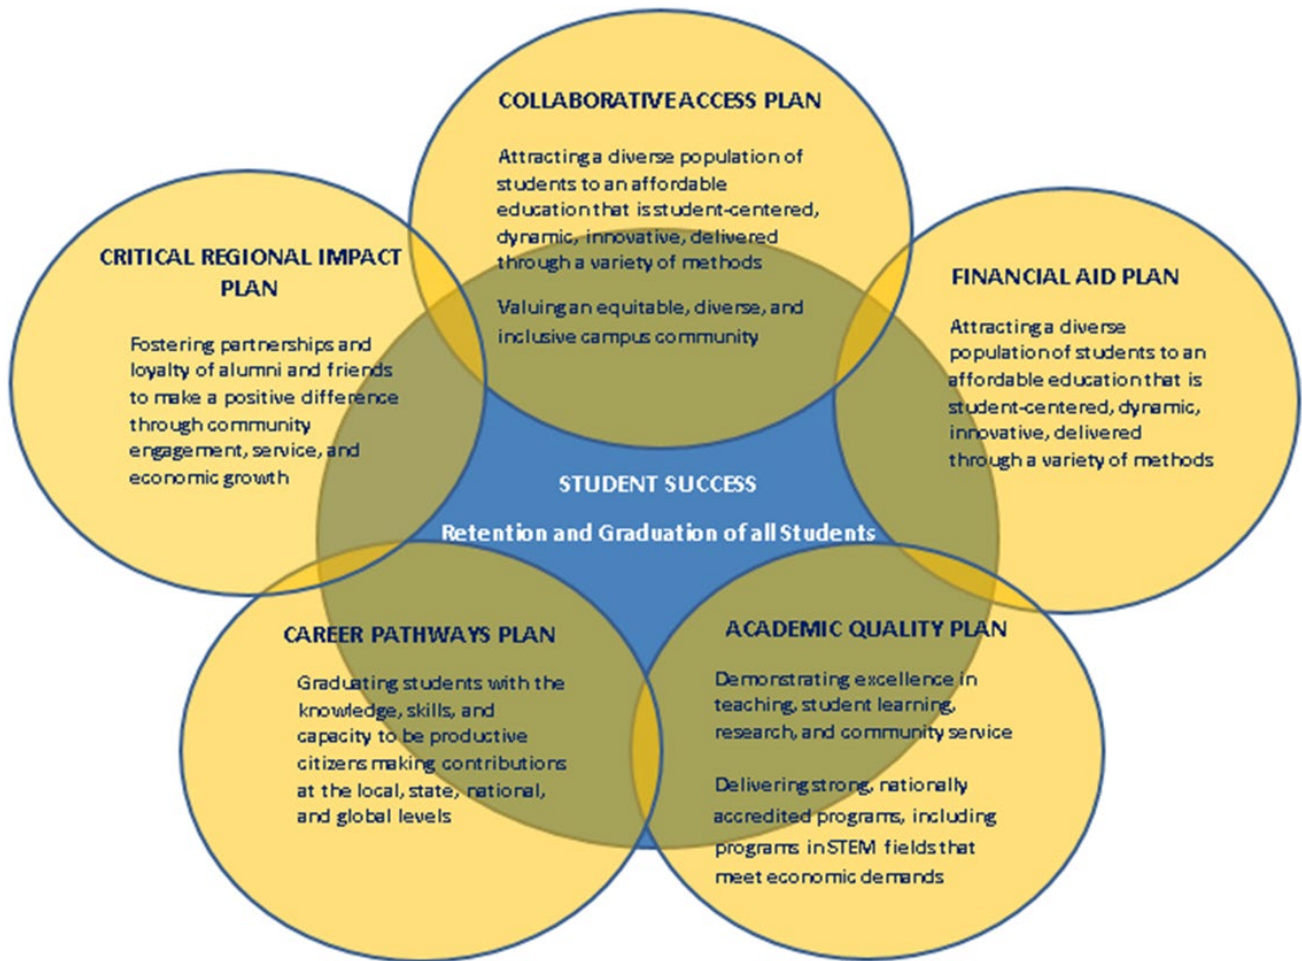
COLLABORATIVEACCESS PLAN

Attracting a diverse population of students to an affordable education that is student-centered, dynamic, innovative, delivered through a variety of methods

Valuing an equitable, diverse, and inclusive campus community

CRITICAL REGIONAL IMPACT PLAN

Fostering partnerships and loyalty of alumni and friends to make a positive difference through community engagement, service, and economic growth

FINANCIAL AID PLAN

Attracting a diverse population of students to an affordable education that is student-centered, dynamic, innovative, delivered through a variety of methods

STUDENT SUCCESS

Retention and Graduation of all Students

CAREER PATHWAYS PLAN

Graduating students with the knowledge, skills, and capacity to be productive citizens making contributions at the local, state, national, and global levels

ACADEMIC QUALITY PLAN

Demonstrating excellence in teaching, student learning, research, and community service

Delivering strong, nationally accredited programs, including programs in STEM fields that meet economic demands